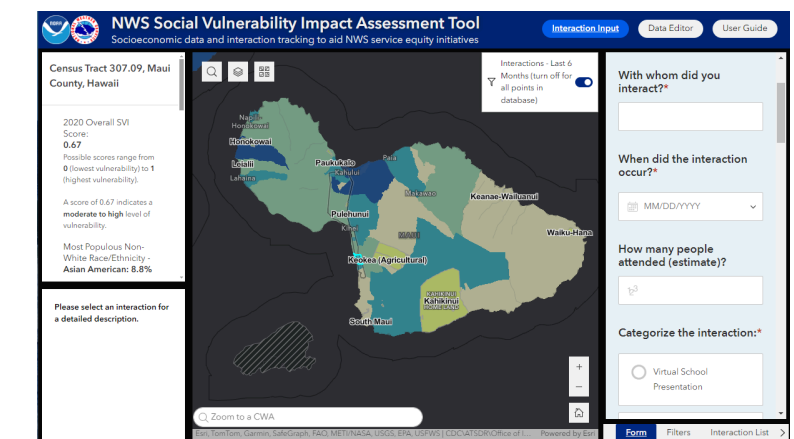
NWS Social Vulnerability Impact Assessment Tool
Socioeconomic data and interaction tracking to aid NWS service equity initiatives

Interaction Input
Data Editor
User Guide

Census Tract 307.09, Maui County, Hawaii

2020 Overall SVI Score:
0.67
Possible scores range from 0 (lowest vulnerability) to 1 (highest vulnerability).

A score of 0.67 indicates a moderate to high level of vulnerability.

Most Populous Non-White Race/Ethnicity - Asian American: 8.8%

Please select an interaction for a detailed description.

Interactions - Last 6 Months (turn off for all points in database)

Napili-Honokowai
Honokowai
Lahaina
Paukukalo
Kahului
Paia
Makawao
Keanae-Wailuanui
Waiku-Hana
Pulehunui
Kihei
Keokea (Agricultural)
Kahikinui
South Maui

Zoom to a CWA

Esri, TomTom, Garmin, SafeGraph, FAO, METI/NASA, USGS, EPA, USFWS | CDC/ATSDR/Office of I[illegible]
Powered by Esri

With whom did you interact?*

When did the interaction occur?*
MM/DD/YYYY

How many people attended (estimate)?

Categorize the interaction:*
Virtual School Presentation

Form
Filters
Interaction List